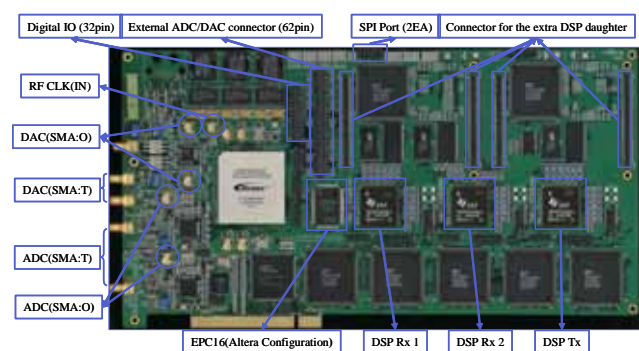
Digital IO (32pin)
External ADC/DAC connector (62pin)
SPI Port (2EA)
Connector for the extra DSP daughter
RF CLK(IN)
DAC(SMA:O)
DAC(SMA:T)
ADC(SMA:T)
ADC(SMA:O)
EPC16(Altera Configuration)
DSP Rx 1
DSP Rx 2
DSP Tx